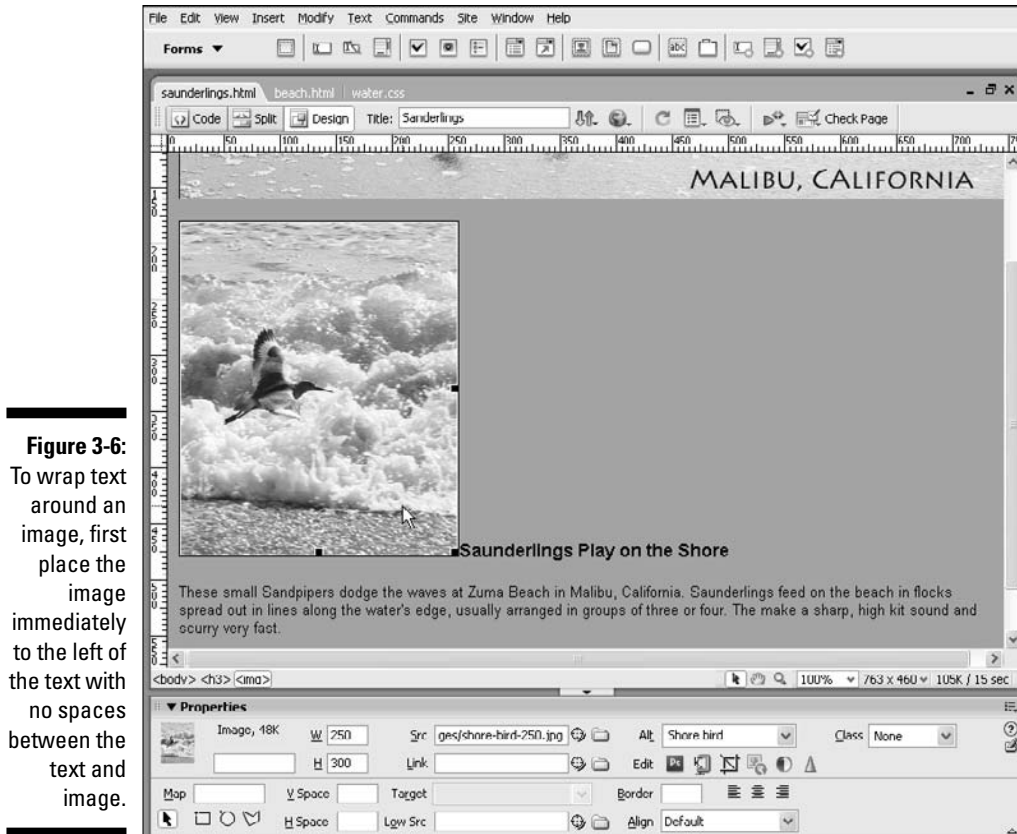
Figure 3-6: To wrap text around an image, first place the image immediately to the left of the text with no spaces between the text and image.

File Edit View Insert Modify Text Commands Site Window Help

Forms ▼

saunderlings.html beach.html water.css

Code Split Design Title: Sanderlings Check Page

MALIBU, CALIFORNIA

Saunderlings Play on the Shore

These small Sandpipers dodge the waves at Zuma Beach in Malibu, California. Saunderlings feed on the beach in flocks spread out in lines along the water's edge, usually arranged in groups of three or four. The make a sharp, high kit sound and scurry very fast.

<body> <h3> <img>

100% 763 x 460 105K / 15 sec

▼ Properties

Image, 48K W 250 Src ges/shore-bird-250.jpg Alt Shore bird Class None

H 300 Link Edit

Map V Space Target Border

H Space Low Src Align Default